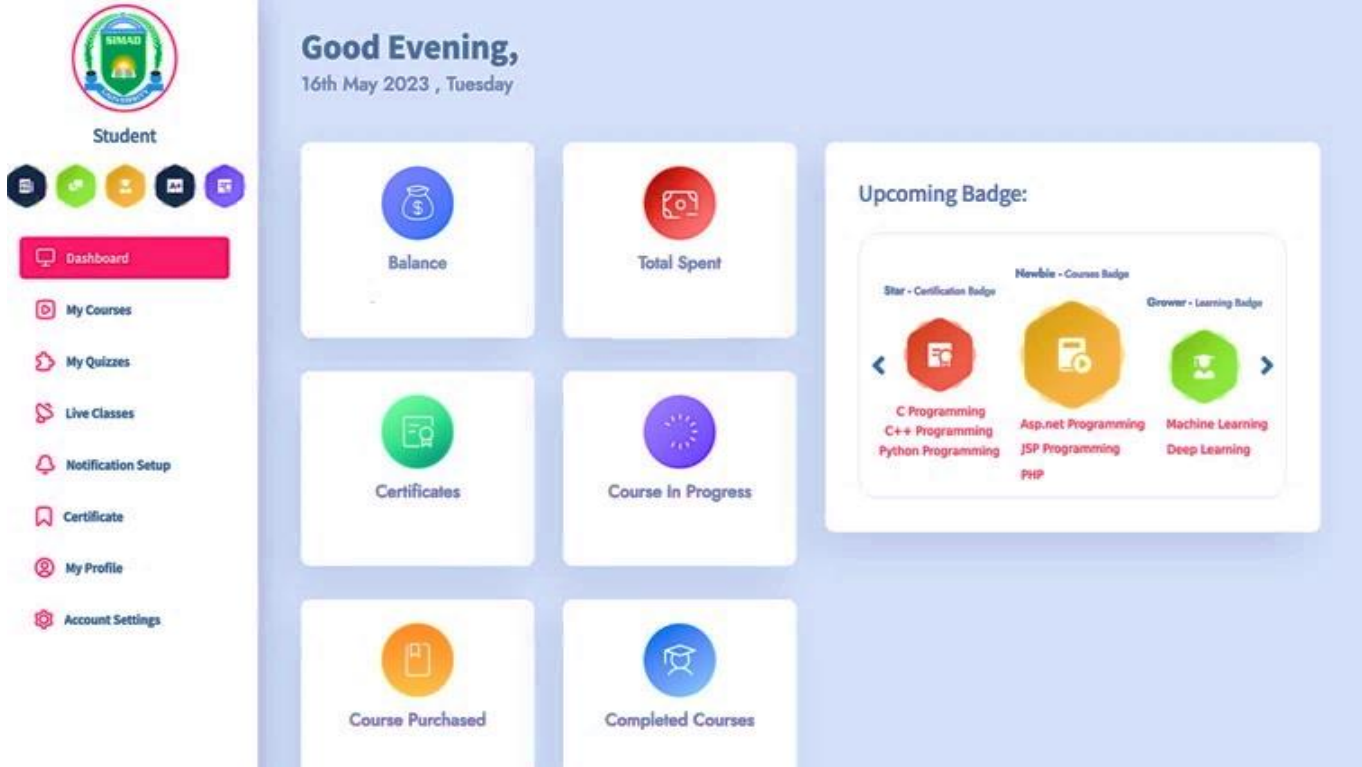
SIMAD

Student

Dashboard

My Courses

My Quizzes

Live Classes

Notification Setup

Certificate

My Profile

Account Settings

Good Evening,

16th May 2023 , Tuesday

Balance

Total Spent

Certificates

Course In Progress

Course Purchased

Completed Courses

Upcoming Badge:

Star - Certification Badge

C Programming
C++ Programming
Python Programming

Newbie - Courses Badge

Asp.net Programming
JSP Programming
PHP

Grower - Learning Badge

Machine Learning
Deep Learning